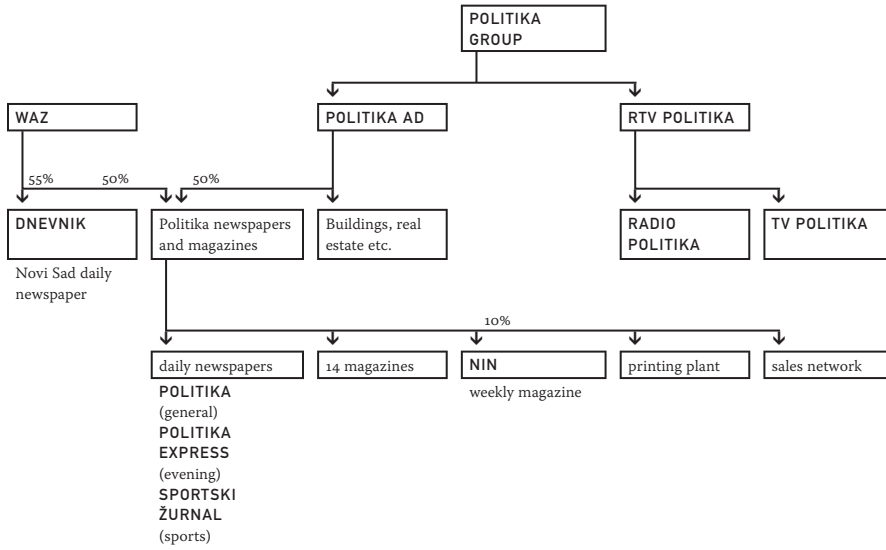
POLITIKA GROUP

WAZ

POLITIKA AD

RTV POLITIKA

55%

50%

50%

DNEVNIK

Novi Sad daily newspaper

Politika newspapers and magazines

Buildings, real estate etc.

RADIO POLITIKA

TV POLITIKA

10%

daily newspapers

POLITIKA
(general)
POLITIKA EXPRESS
(evening)
SPORTSKI ŽURNAL
(sports)

14 magazines

NIN

weekly magazine

printing plant

sales network